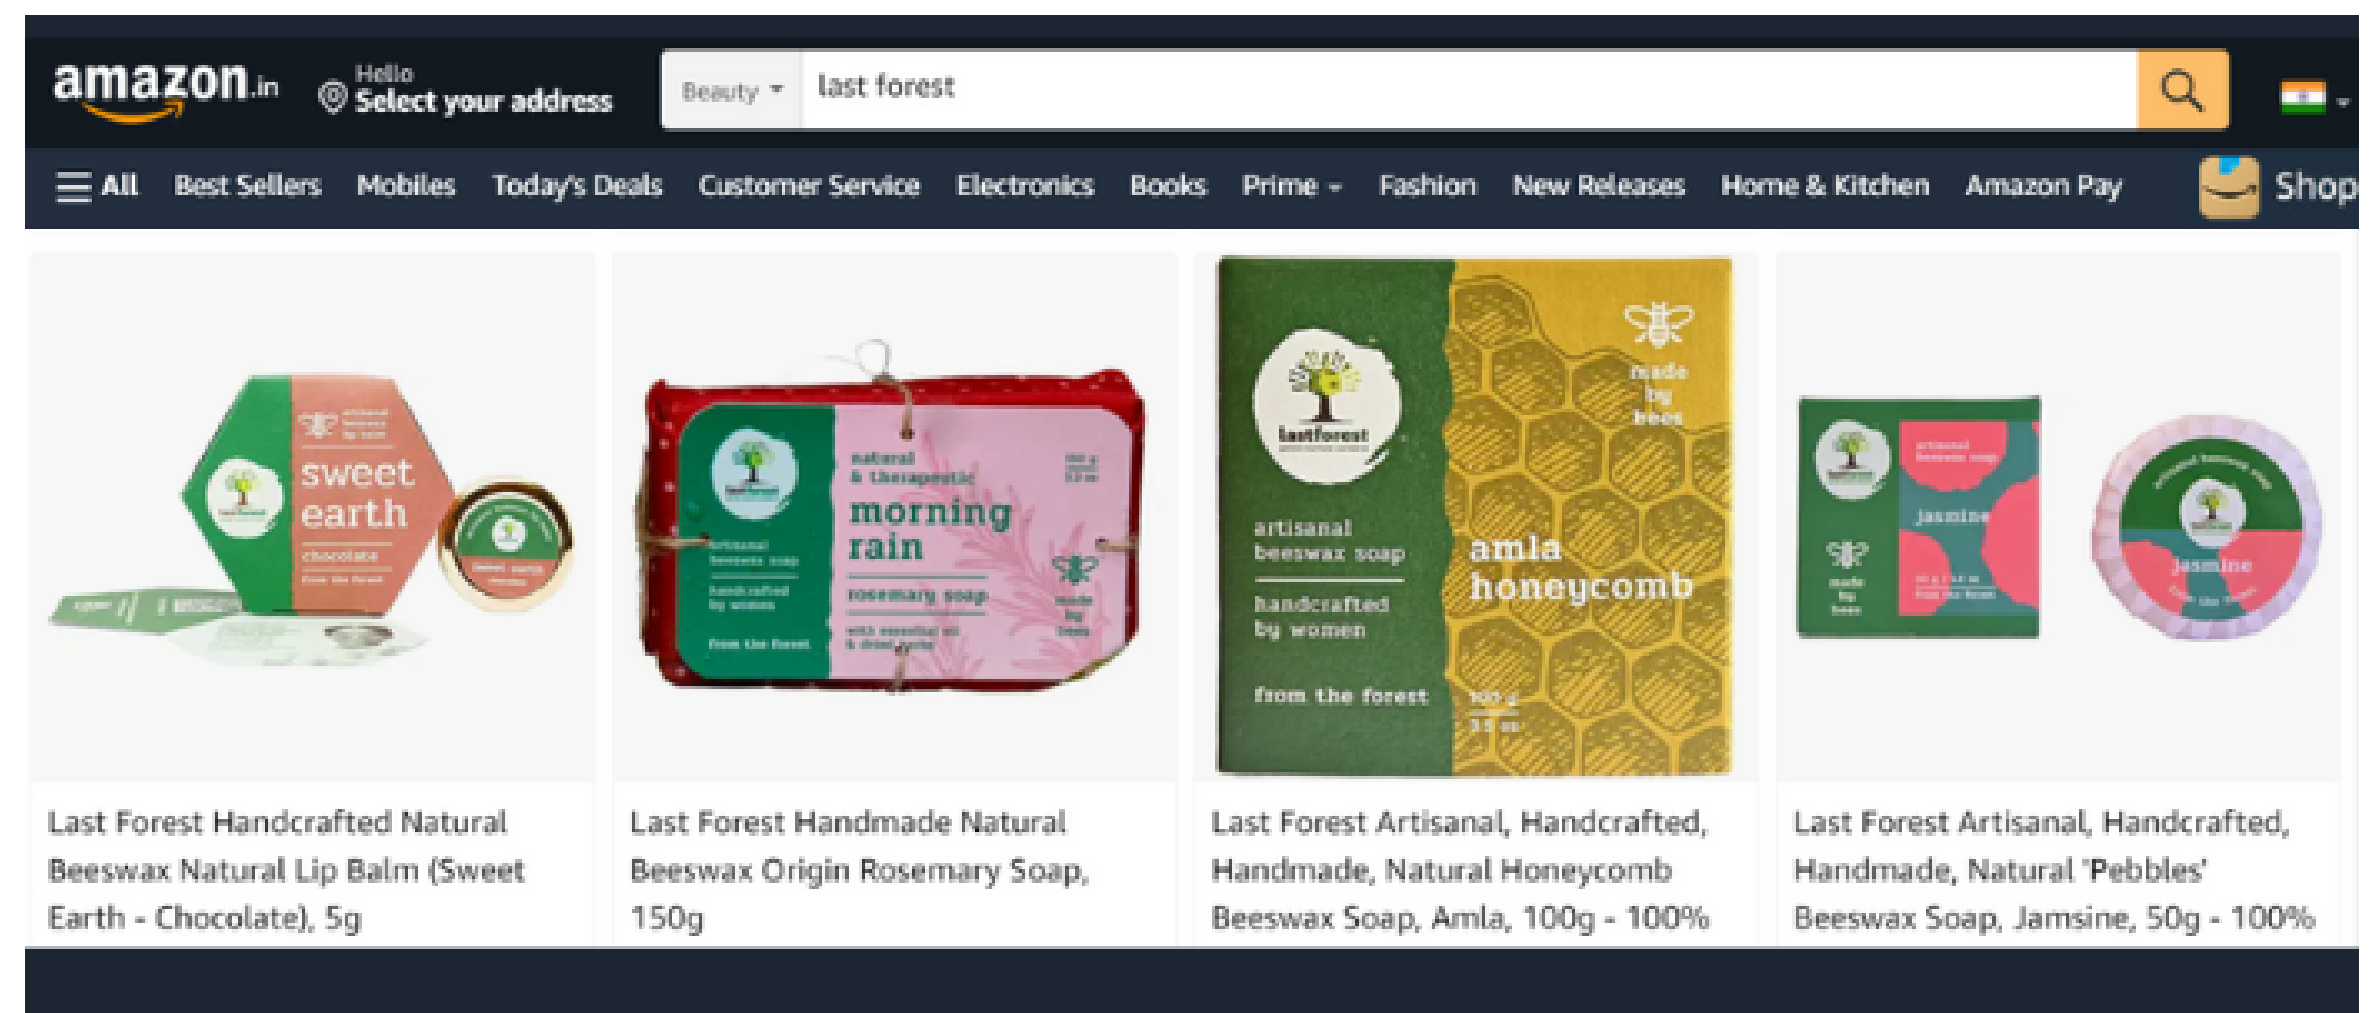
amazon.in

Hello
Select your address

Beauty

last forest

All Best Sellers Mobiles Today's Deals Customer Service Electronics Books Prime Fashion New Releases Home & Kitchen Amazon Pay Shop

sweet earth
chocolate

natural & therapeutic
morning rain
rosemary soap
made by bees
from the forest

lastforest
artisanal beeswax soap
handcrafted by women
from the forest
made by bees
amla honeycomb
100 g

jasmine
made by bees
jasmine

Last Forest Handcrafted Natural Beeswax Natural Lip Balm (Sweet Earth - Chocolate), 5g

Last Forest Handmade Natural Beeswax Origin Rosemary Soap, 150g

Last Forest Artisanal, Handcrafted, Handmade, Natural Honeycomb Beeswax Soap, Amla, 100g - 100%

Last Forest Artisanal, Handcrafted, Handmade, Natural 'Pebbles' Beeswax Soap, Jamsine, 50g - 100%